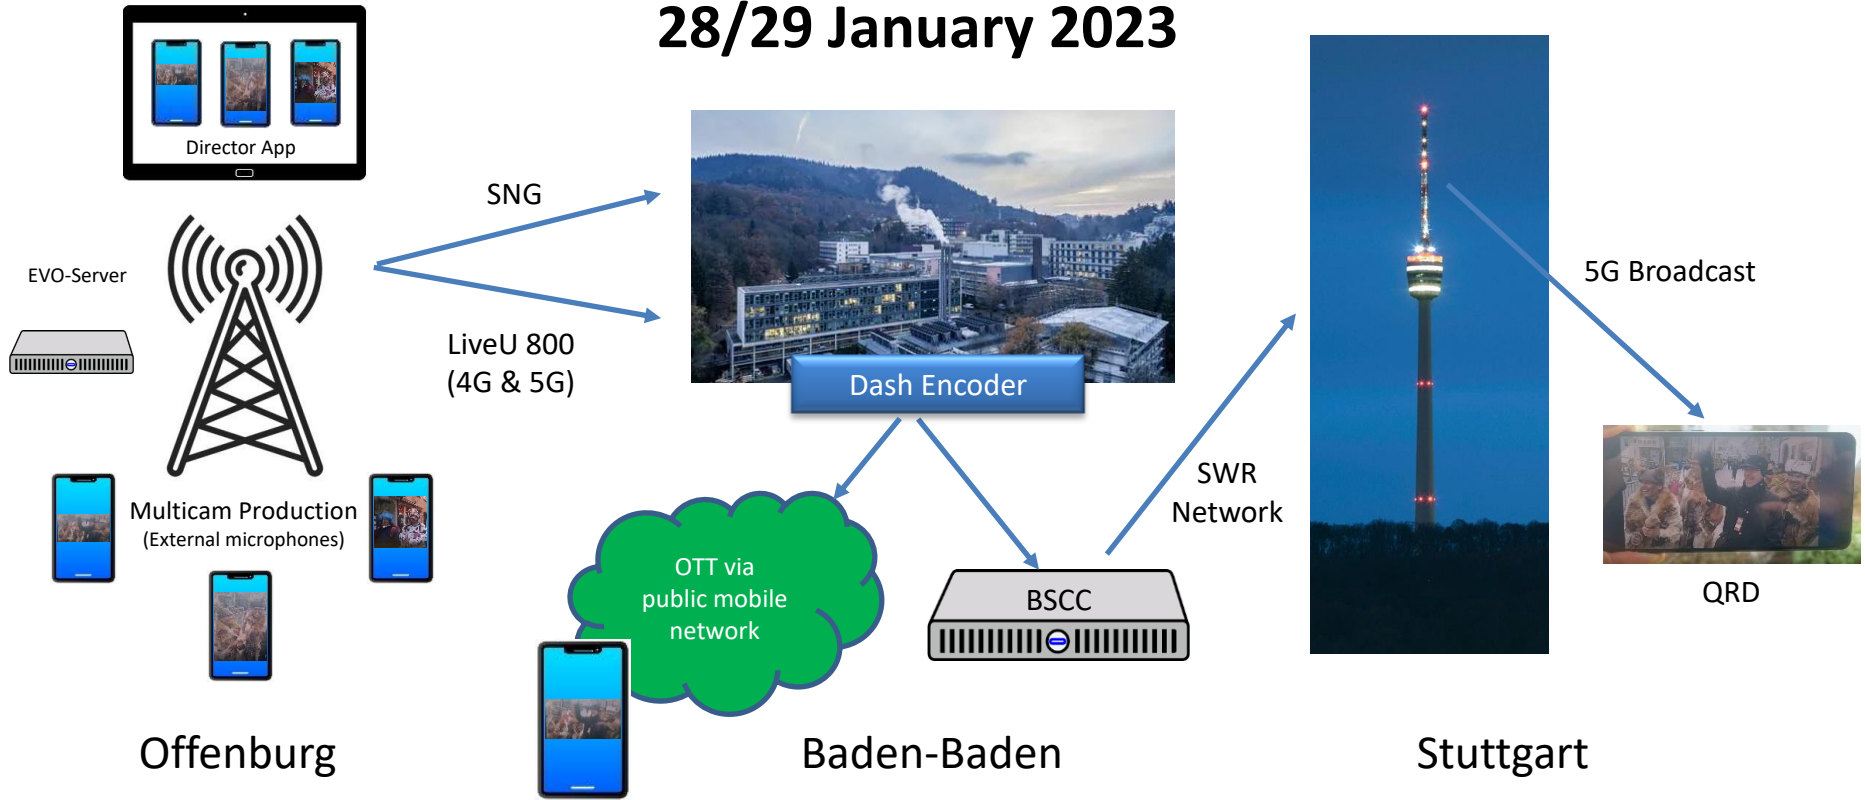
28/29 January 2023

Director App

EVO-Server

SNG

LiveU 800
(4G & 5G)

Dash Encoder

Multicam Production
(External microphones)

OTT via
public mobile
network

BSCC

SWR
Network

5G Broadcast

QRD

Offenburg

Baden-Baden

Stuttgart